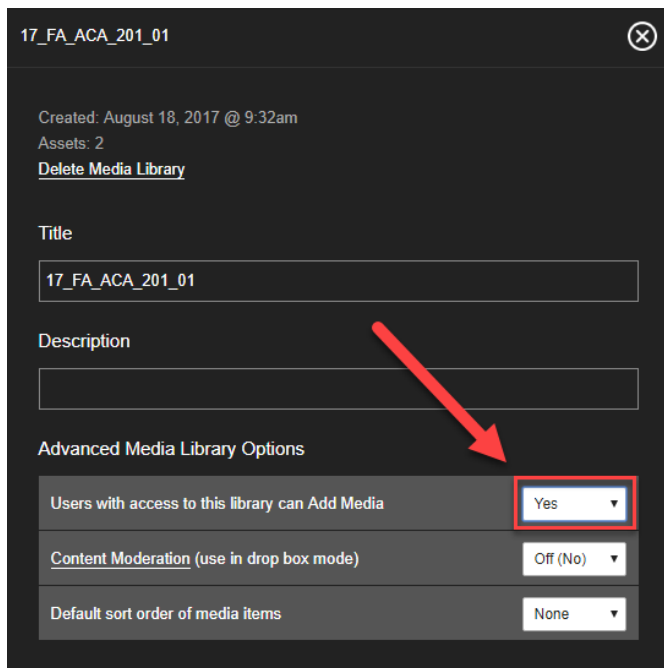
17_FA_ACA_201_01

Created: August 18, 2017 @ 9:32am
Assets: 2
Delete Media Library

Title

17_FA_ACA_201_01

Description

Advanced Media Library Options

| | |
|---|---|
| Users with access to this library can Add Media | Yes |
| Content Moderation (use in drop box mode) | Off (No) |
| Default sort order of media items | None |